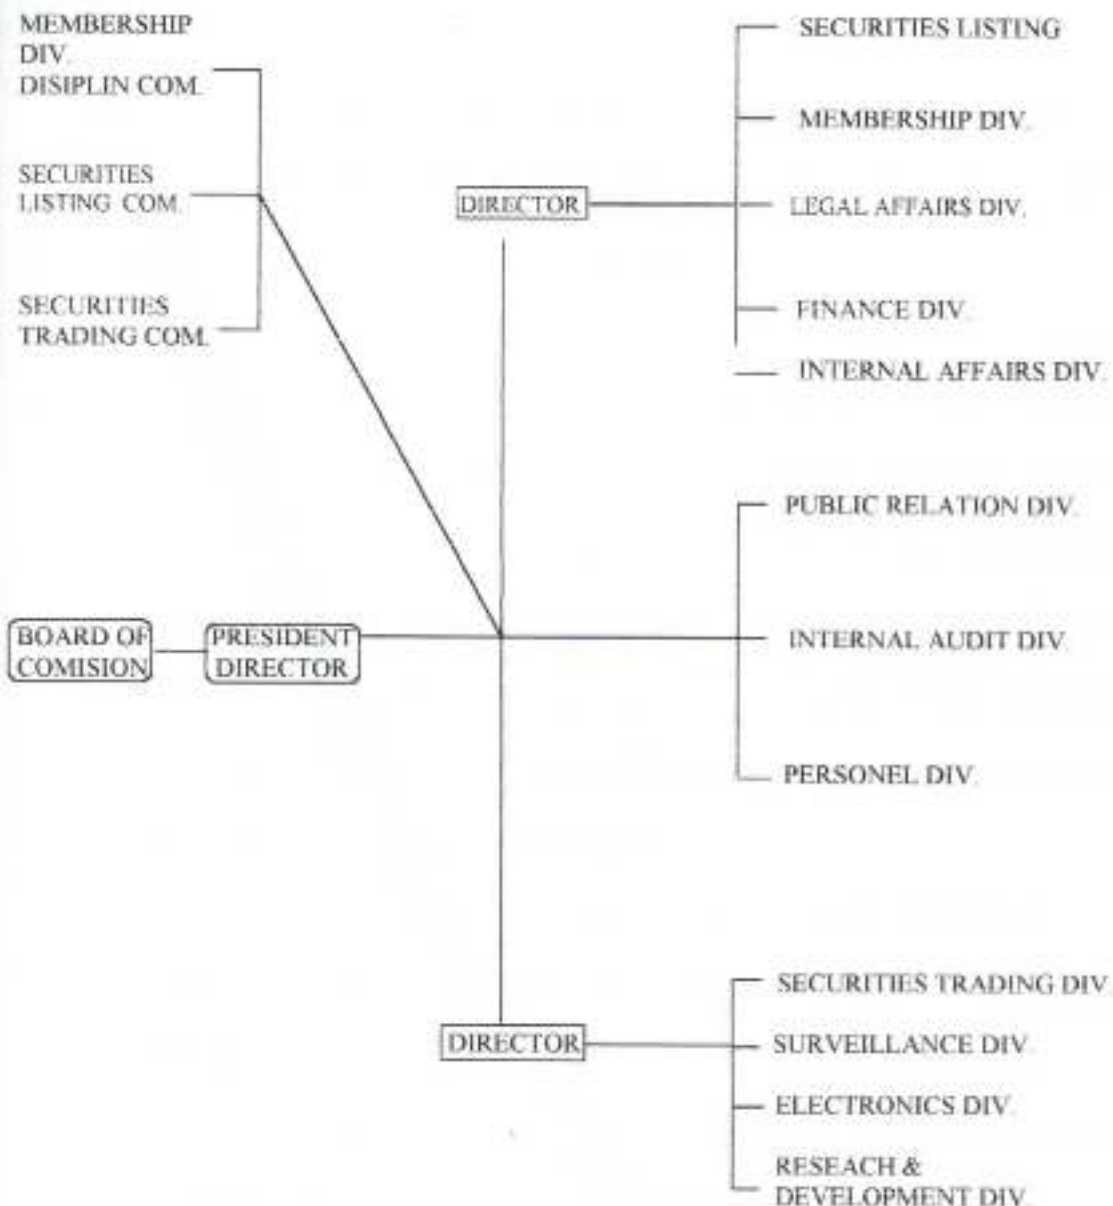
MEMBERSHIP DIV. DISIPLIN COM.

SECURITIES LISTING COM.

SECURITIES TRADING COM.

DIRECTOR

SECURITIES LISTING

MEMBERSHIP DIV.

LEGAL AFFAIRS DIV.

FINANCE DIV.

INTERNAL AFFAIRS DIV.

PUBLIC RELATION DIV.

BOARD OF COMISION

PRESIDENT DIRECTOR

INTERNAL AUDIT DIV.

PERSONEL DIV.

DIRECTOR

SECURITIES TRADING DIV.

SURVEILLANCE DIV.

ELECTRONICS DIV.

RESEACH & DEVELOPMENT DIV.